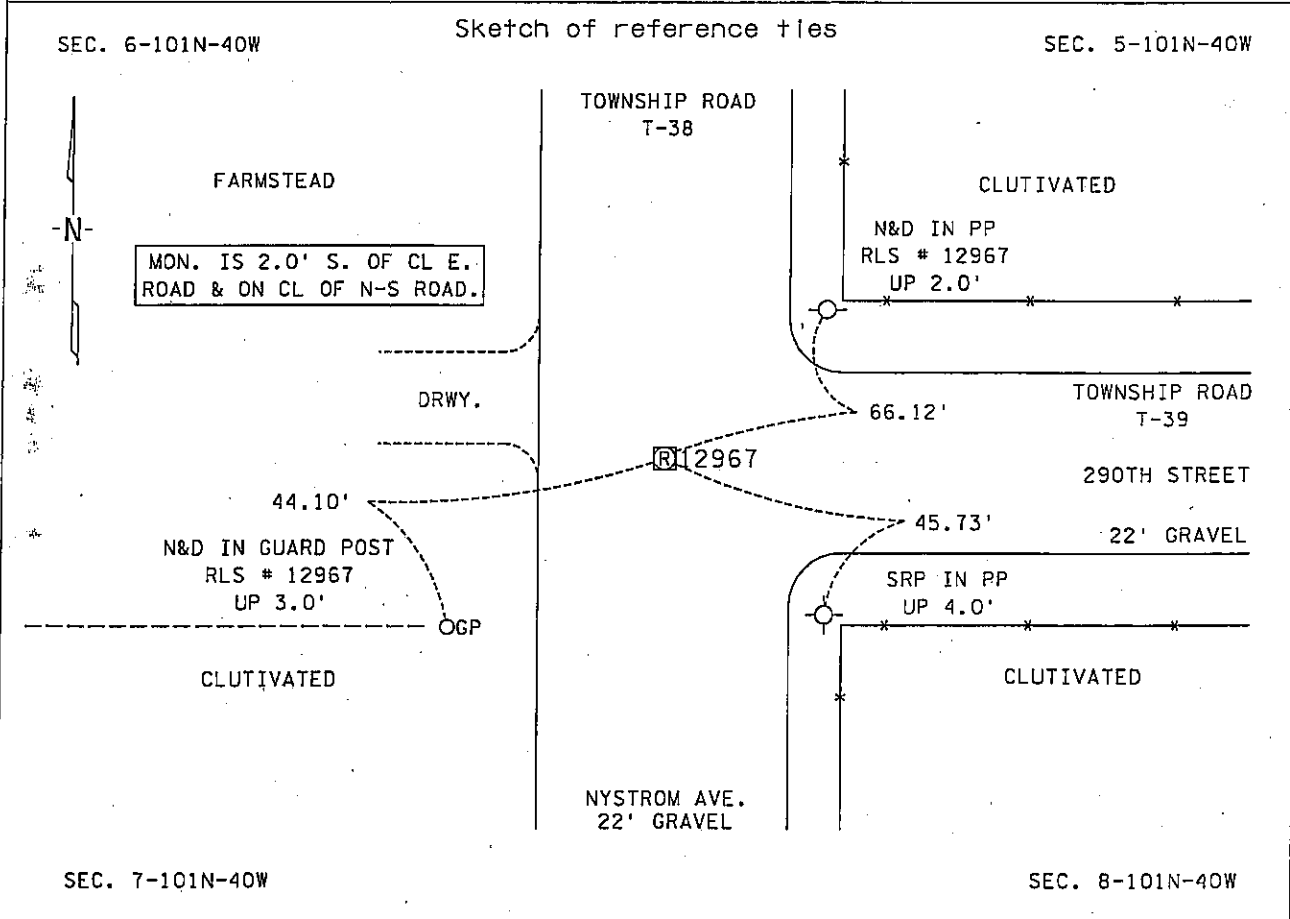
SEC. 6-101N-40W

Sketch of reference ties

SEC. 5-101N-40W

TOWNSHIP ROAD
T-38

-N-

FARMSTEAD

CLUTIVATED

N&D IN PP
RLS # 12967
UP 2.0'

MON. IS 2.0' S. OF CL E. ROAD & ON CL OF N-S ROAD.

DRWY.

TOWNSHIP ROAD
T-39

66.12'

Ⓡ12967

290TH STREET

44.10'

45.73'

22' GRAVEL

N&D IN GUARD POST
RLS # 12967
UP 3.0'

SRP IN PP
UP 4.0'

GP

CLUTIVATED

CLUTIVATED

NYSTROM AVE.
22' GRAVEL

SEC. 7-101N-40W

SEC. 8-101N-40W